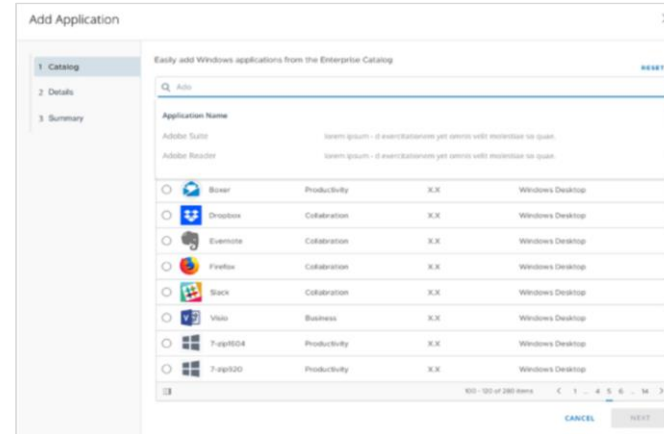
Add Application

1 Catalog
2 Details
3 Summary

Easily add Windows applications from the Enterprise Catalog

RESET

Q Ado

Application Name

Adobe Suite lorem ipsum - d exercitationem yet omnis velit molestiae so quae.

Adobe Reader lorem ipsum - d exercitationem yet omnis velit molestiae so quae.

| | | | | |
|---|---|---|---|---|
| ○ | Boxer | Productivity | X.X | Windows Desktop |
| ○ | Dropbox | Collaboration | X.X | Windows Desktop |
| ○ | Evernote | Collaboration | X.X | Windows Desktop |
| ○ | Firefox | Collaboration | X.X | Windows Desktop |
| ○ | Slack | Collaboration | X.X | Windows Desktop |
| ○ | Visio | Business | X.X | Windows Desktop |
| ○ | 7-zip1604 | Productivity | X.X | Windows Desktop |
| ○ | 7-zip920 | Productivity | X.X | Windows Desktop |

100 - 120 of 280 items < 1 ... 4 5 6 ... 14 >

CANCEL NEXT